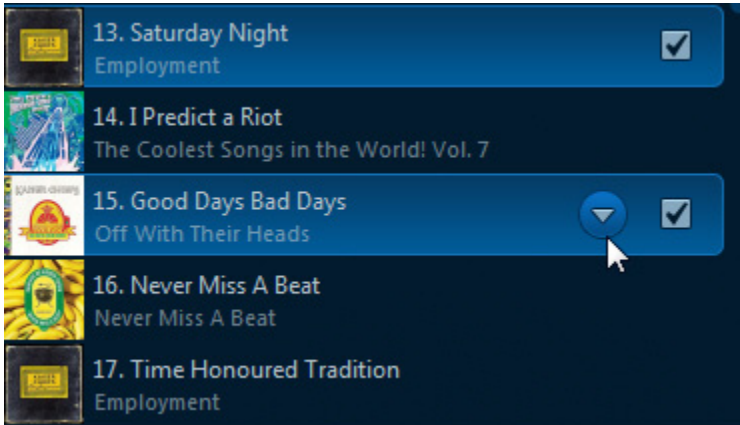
13. Saturday Night
Employment

14. I Predict a Riot
The Coolest Songs in the World! Vol. 7

15. Good Days Bad Days
Off With Their Heads

16. Never Miss A Beat
Never Miss A Beat

17. Time Honoured Tradition
Employment